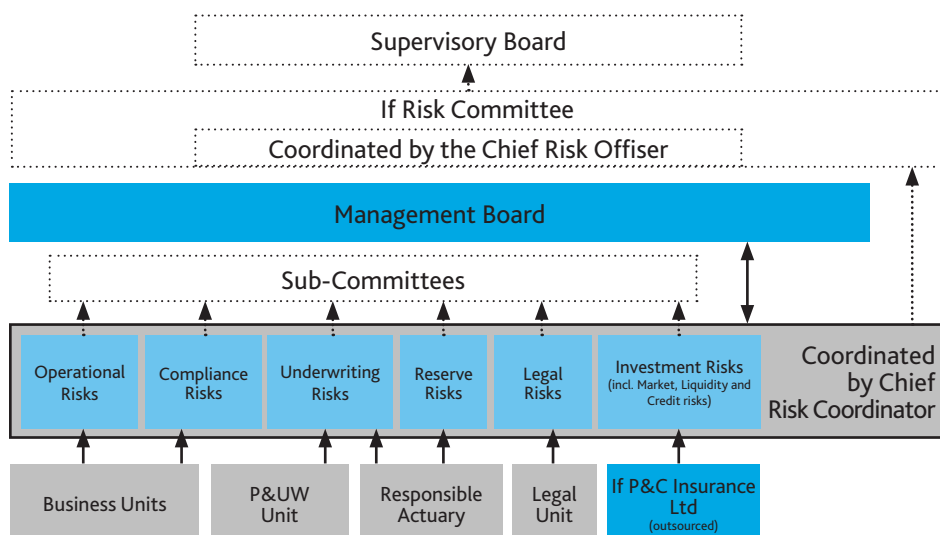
Supervisory Board

If Risk Committee

Coordinated by the Chief Risk Offiser

Management Board

Sub-Committees

Operational Risks

Compliance Risks

Underwriting Risks

Reserve Risks

Legal Risks

Investment Risks (incl. Market, Liquidity and Credit risks)

Coordinated by Chief Risk Coordinator

Business Units

P&UW Unit

Responsible Actuary

Legal Unit

If P&C Insurance Ltd (outsourced)